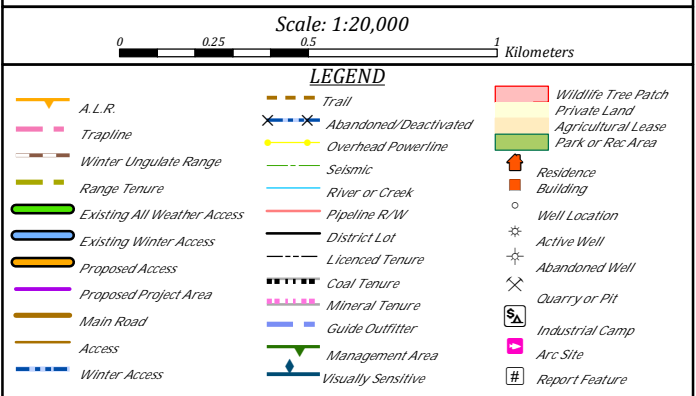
Scale: 1:20,000

0 0.25 0.5 1 Kilometers

LEGEND

A.L.R.
Trapline
Winter Ungulate Range
Range Tenure
Existing All Weather Access
Existing Winter Access
Proposed Access
Proposed Project Area
Main Road
Access
Winter Access

Trail
Abandoned/Deactivated
Overhead Powerline
Seismic
River or Creek
Pipeline R/W
District Lot
Licenced Tenure
Coal Tenure
Mineral Tenure
Guide Outfitter
Management Area
Visually Sensitive

Wildlife Tree Patch
Private Land
Agricultural Lease
Park or Rec Area
Residence
Building
Well Location
Active Well
Abandoned Well
Quarry or Pit
Industrial Camp
Arc Site
Report Feature